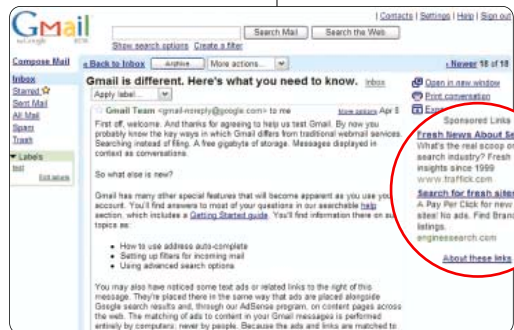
Gmail
by Google BETA

Search Mail | Search the Web
Show search options Create a filter

| Contacts | Settings | Help | Sign out

Compose Mail
Inbox
Starred
Sent Mail
All Mail
Spam
Trash
Labels
test
Edit labels

« Back to Inbox | Archive | More actions... | « Newer 18 of 18

Gmail is different. Here's what you need to know. Inbox
Apply label...

Gmail Team <gmail-noreply@google.com> to me | More options Apr 5

First off, welcome. And thanks for agreeing to help us test Gmail. By now you probably know the key ways in which Gmail differs from traditional webmail services. Searching instead of filing. A free gigabyte of storage. Messages displayed in context as conversations.

So what else is new?

Gmail has many other special features that will become apparent as you use your account. You'll find answers to most of your questions in our searchable help section, which includes a Getting Started guide. You'll find information there on such topics as:

• How to use address auto-complete
• Setting up filters for incoming mail
• Using advanced search options

You may also have noticed some text ads or related links to the right of this message. They're placed there in the same way that ads are placed alongside Google search results and, through our AdSense program, on content pages across the web. The matching of ads to content in your Gmail messages is performed entirely by computers; never by people. Because the ads and links are matched to

Open in new window
Print conversation
Exp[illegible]

Sponsored Links
Fresh News About Se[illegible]
What's the real scoop o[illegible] search industry? Fresh insights since 1999
www.traffick.com

Search for fresh sites
A Pay Per Click for new sites! No ads. Find Brand listings.
enginesearch.com

About these links